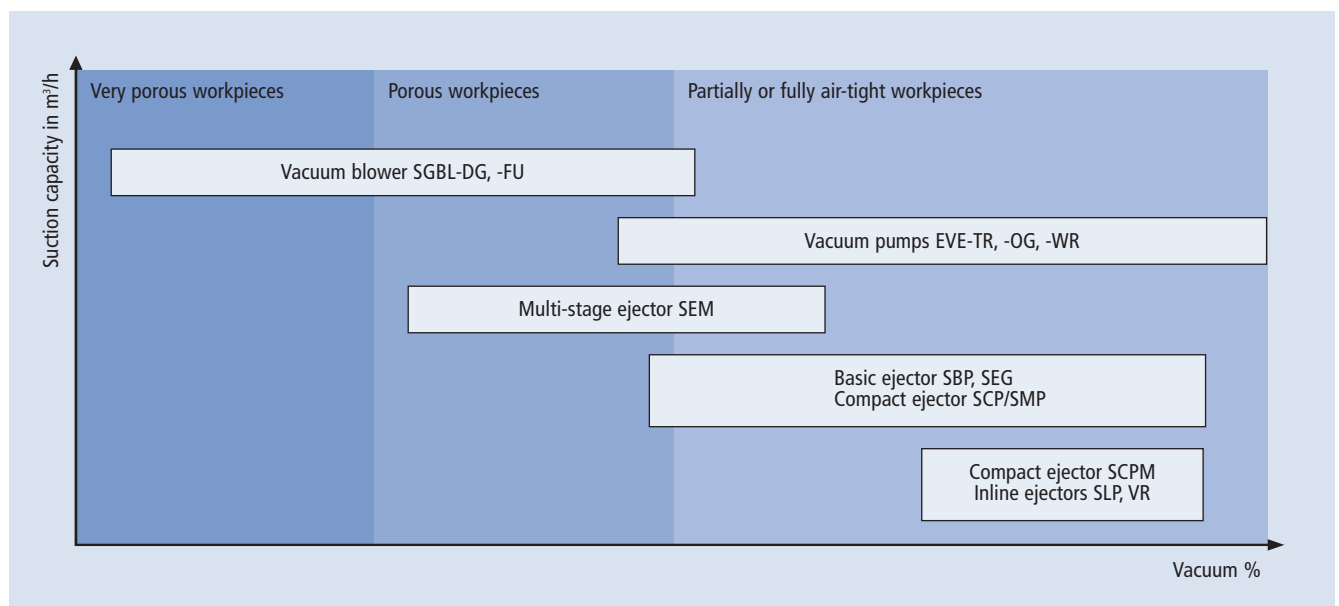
Suction capacity in m³/h

Very porous workpieces

Porous workpieces

Partially or fully air-tight workpieces

Vacuum blower SGBL-DG, -FU

Vacuum pumps EVE-TR, -OG, -WR

Multi-stage ejector SEM

Basic ejector SBP, SEG
Compact ejector SCP/SMP

Compact ejector SCPM
Inline ejectors SLP, VR

Vacuum %